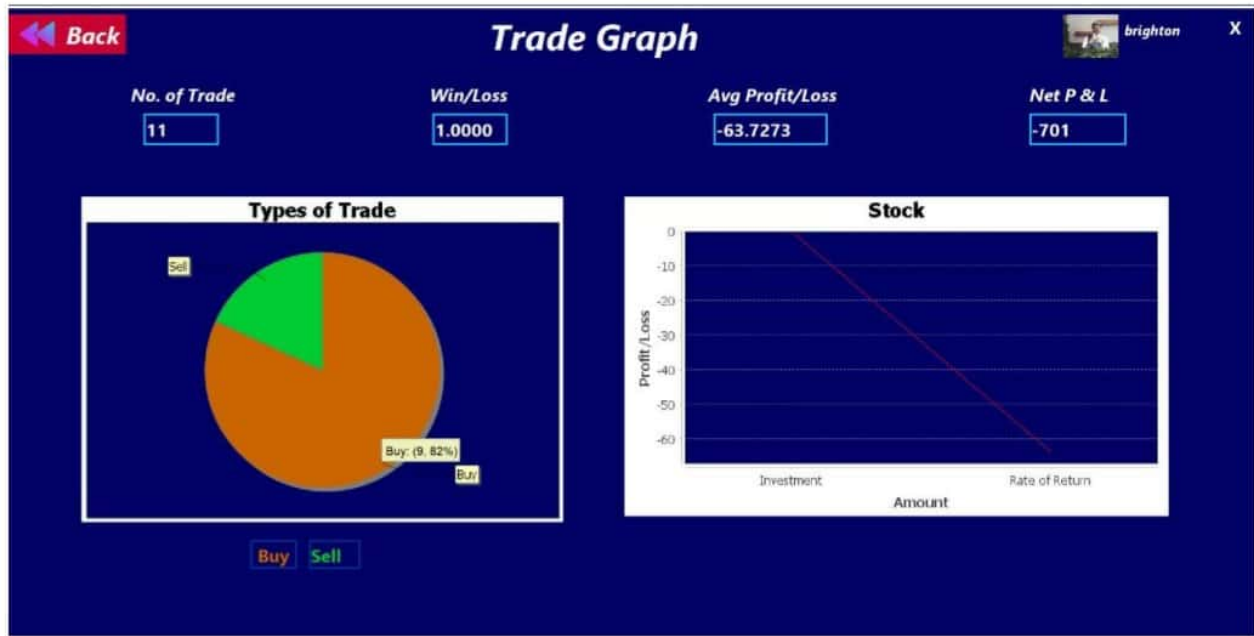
Back

Trade Graph

brighton

X

No. of Trade
11

Win/Loss
1.0000

Avg Profit/Loss
-63.7273

Net P & L
-701

Types of Trade

Sell

Buy: (9, 82%)

Buy

Stock

0
-10
-20
-30
-40
-50
-60

Profit /Loss

Investment
Rate of Return
Amount

Buy
Sell